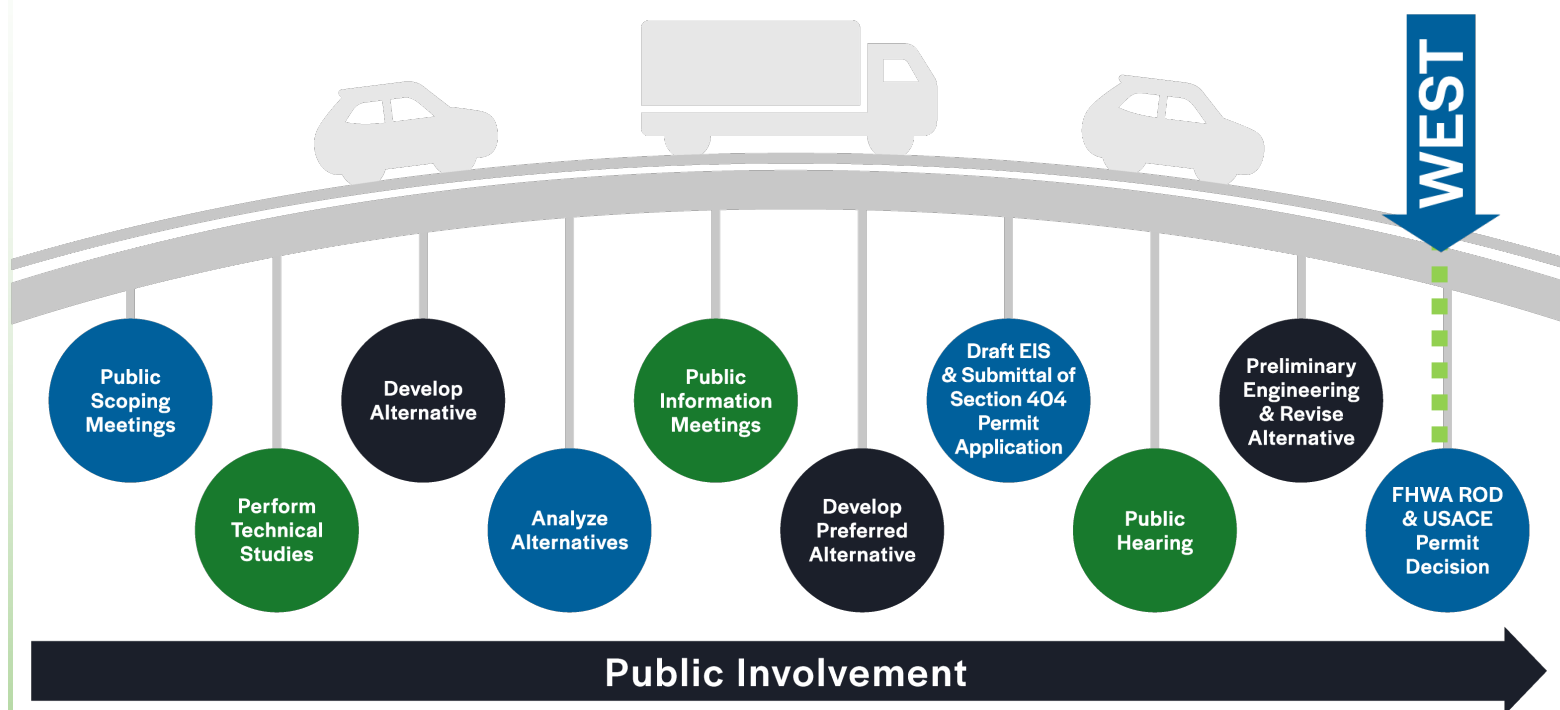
WEST

Public Scoping Meetings

Perform Technical Studies

Develop Alternative

Analyze Alternatives

Public Information Meetings

Develop Preferred Alternative

Draft EIS & Submittal of Section 404 Permit Application

Public Hearing

Preliminary Engineering & Revise Alternative

FHWA ROD & USACE Permit Decision

Public Involvement